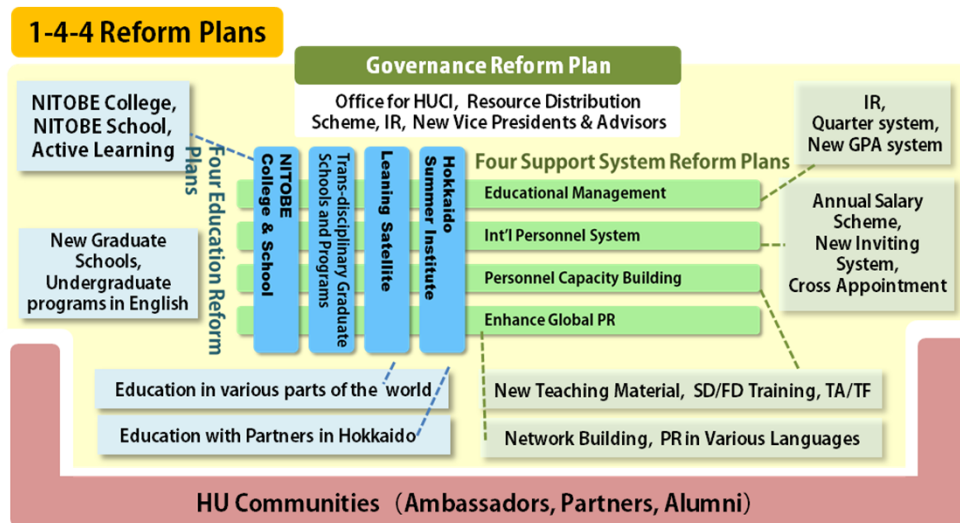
1-4-4 Reform Plans

Governance Reform Plan

Office for HUCI, Resource Distribution Scheme, IR, New Vice Presidents & Advisors

NITOBE College, NITOBE School, Active Learning

Four Education Reform Plans

NITOBE College & School

Trans-disciplinary Graduate Schools and Programs

Leaning Satellite

Hokkaido Summer Institute

New Graduate Schools, Undergraduate programs in English

Four Support System Reform Plans

Educational Management

Int'l Personnel System

Personnel Capacity Building

Enhance Global PR

IR, Quarter system, New GPA system

Annual Salary Scheme, New Inviting System, Cross Appointment

Education in various parts of the world

Education with Partners in Hokkaido

New Teaching Material, SD/FD Training, TA/TF

Network Building, PR in Various Languages

HU Communities（Ambassadors, Partners, Alumni）